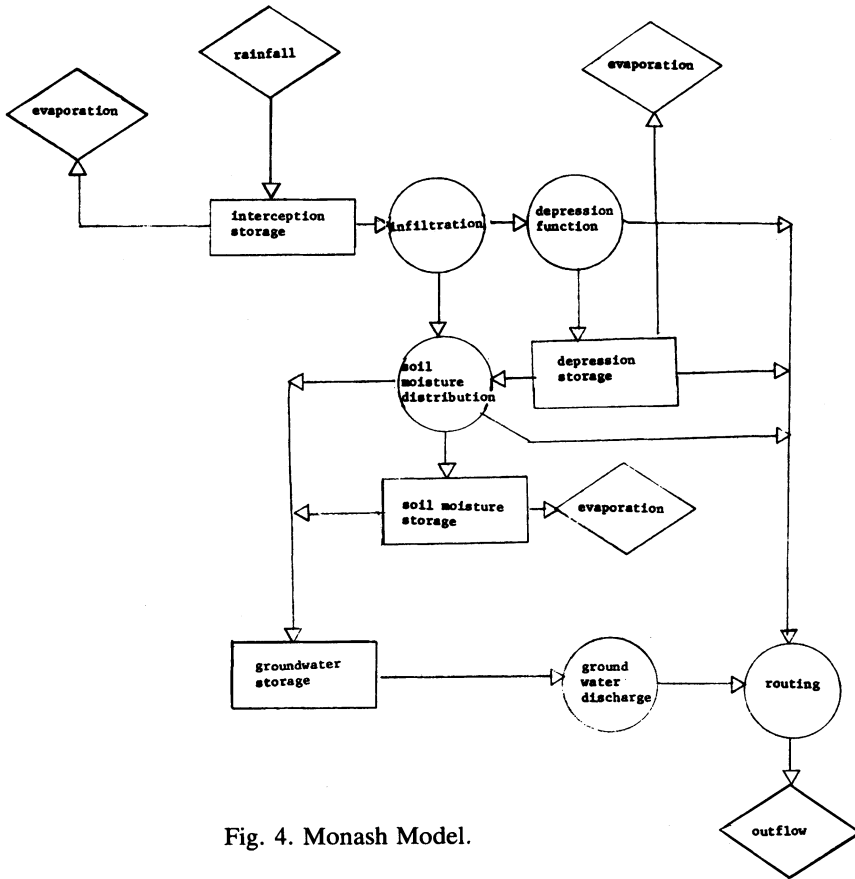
rainfall

evaporation

evaporation

interception storage

infiltration

depression function

soil moisture distribution

depression storage

soil moisture storage

evaporation

groundwater storage

ground water discharge

routing

outflow

Fig. 4. Monash Model.